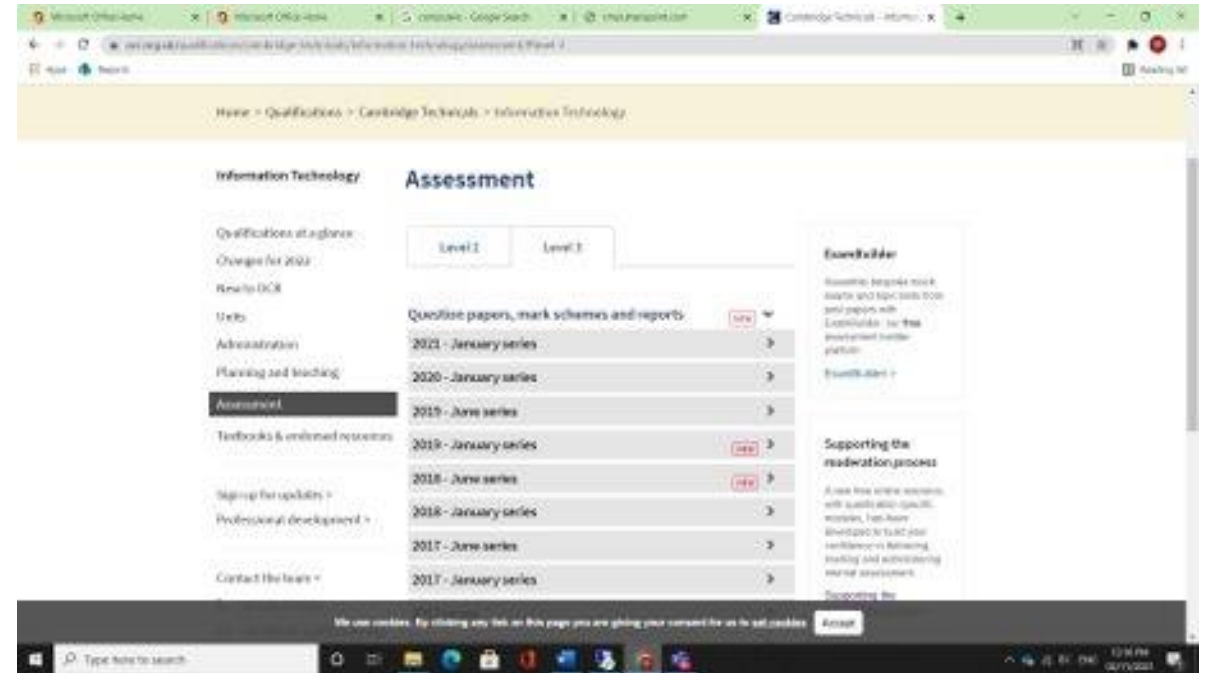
Microsoft Office Home | Microsoft Office Home | computer - Google Search | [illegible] | Cambridge Technicals - Inform...

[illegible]

Apps | Reports | Reading list

Home > Qualifications > Cambridge Technicals > Information Technology

Information Technology

Qualifications at a glance
Changes for 2022
New to OCR
Units
Administration
Planning and teaching
Assessment
Textbooks & endorsed resources

Sign up for updates >
Professional development >

Contact the team >

Assessment

Level 2 | Level 3

Question papers, mark schemes and reports NEW

2021 - January series
2020 - January series
2019 - June series
2019 - January series NEW
2018 - June series NEW
2018 - January series
2017 - June series
2017 - January series

ExamBuilder

ExamBuilder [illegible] free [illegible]

ExamBuilder >

Supporting the moderation process

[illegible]

Supporting the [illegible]

We use cookies. By clicking any link on this page you are giving your consent for us to set cookies. Accept

Type here to search